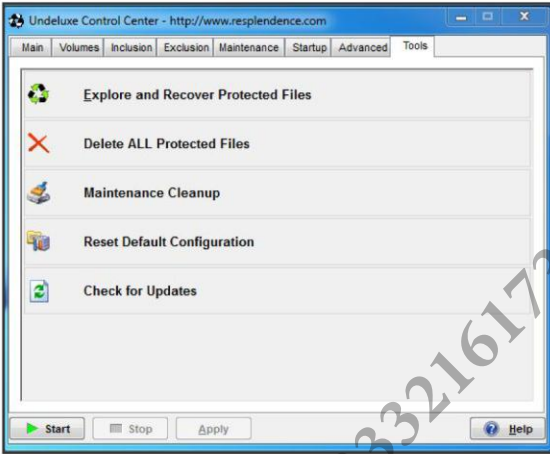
Undeluxe Control Center - http://www.resplendence.com

Main | Volumes | Inclusion | Exclusion | Maintenance | Startup | Advanced | Tools

Explore and Recover Protected Files

Delete ALL Protected Files

Maintenance Cleanup

Reset Default Configuration

Check for Updates

Start | Stop | Apply | Help

33216172